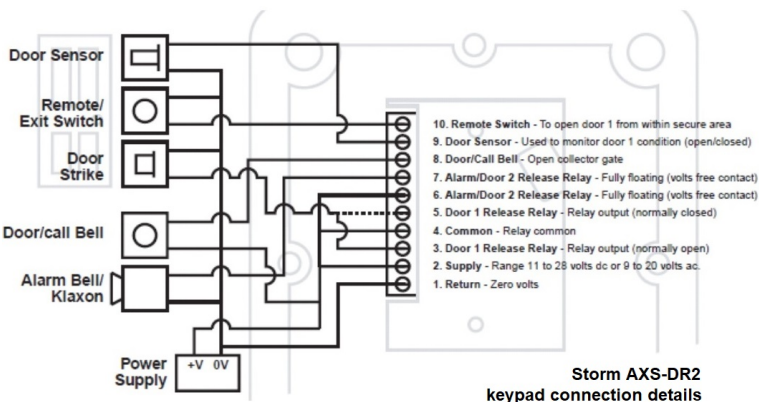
Door Sensor

Remote/ Exit Switch

Door Strike

Door/call Bell

Alarm Bell/ Klaxon

Power Supply

+V 0V

10. Remote Switch - To open door 1 from within secure area
9. Door Sensor - Used to monitor door 1 condition (open/closed)
8. Door/Call Bell - Open collector gate
7. Alarm/Door 2 Release Relay - Fully floating (volts free contact)
6. Alarm/Door 2 Release Relay - Fully floating (volts free contact)
5. Door 1 Release Relay - Relay output (normally closed)
4. Common - Relay common
3. Door 1 Release Relay - Relay output (normally open)
2. Supply - Range 11 to 28 volts dc or 9 to 20 volts ac.
1. Return - Zero volts

Storm AXS-DR2
keypad connection details